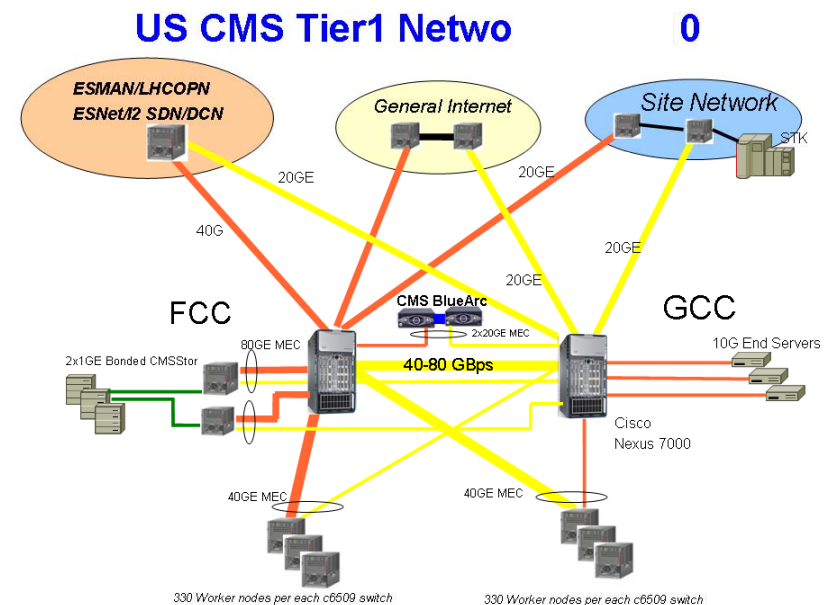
US CMS Tier1 Netwo 0

ESMAN/LHCOPN
ESNet/I2 SDN/DCN

General Internet

Site Network

STK

20GE

20GE

40G

20GE

20GE

FCC

CMS BlueArc

2x20GE MEC

GCC

80GE MEC

2x1GE Bonded CMSStor

40-80 GBps

10G End Servers

Cisco
Nexus 7000

40GE MEC

40GE MEC

330 Worker nodes per each c6509 switch

330 Worker nodes per each c6509 switch